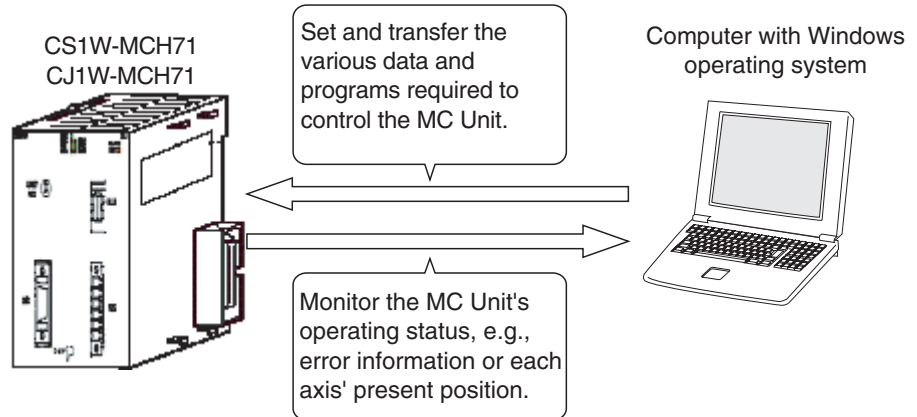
CS1W-MCH71
CJ1W-MCH71

Set and transfer the various data and programs required to control the MC Unit.

Computer with Windows operating system

Monitor the MC Unit's operating status, e.g., error information or each axis' present position.